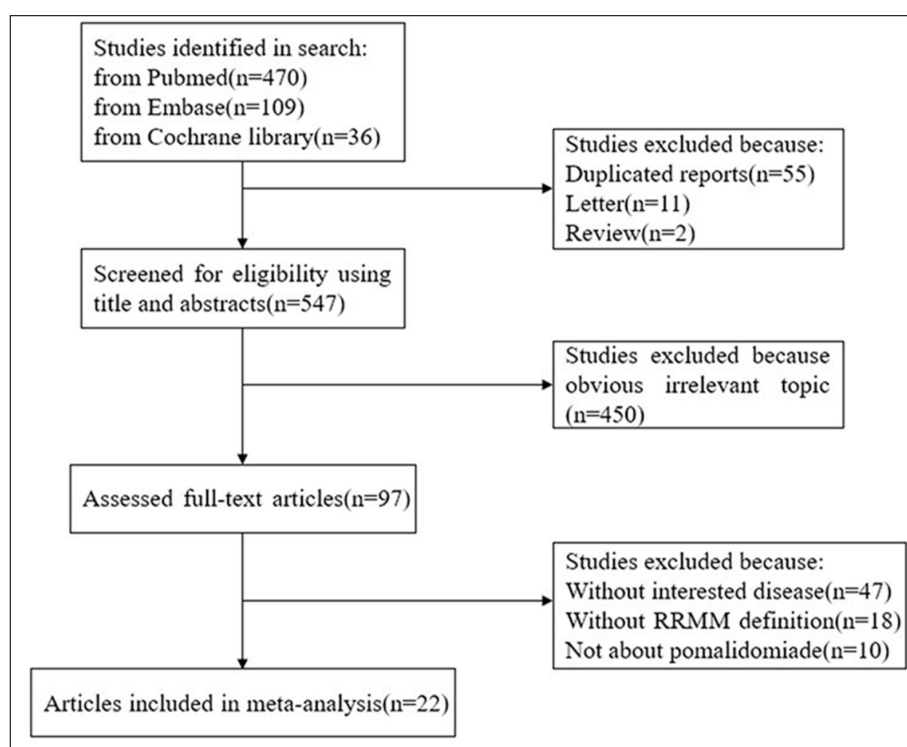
Studies identified in search:
from Pubmed(n=470)
from Embase(n=109)
from Cochrane library(n=36)

Studies excluded because:
Duplicated reports(n=55)
Letter(n=11)
Review(n=2)

Screened for eligibility using title and abstracts(n=547)

Studies excluded because obvious irrelevant topic (n=450)

Assessed full-text articles(n=97)

Studies excluded because:
Without interested disease(n=47)
Without RRMM definition(n=18)
Not about pomalidomiade(n=10)

Articles included in meta-analysis(n=22)